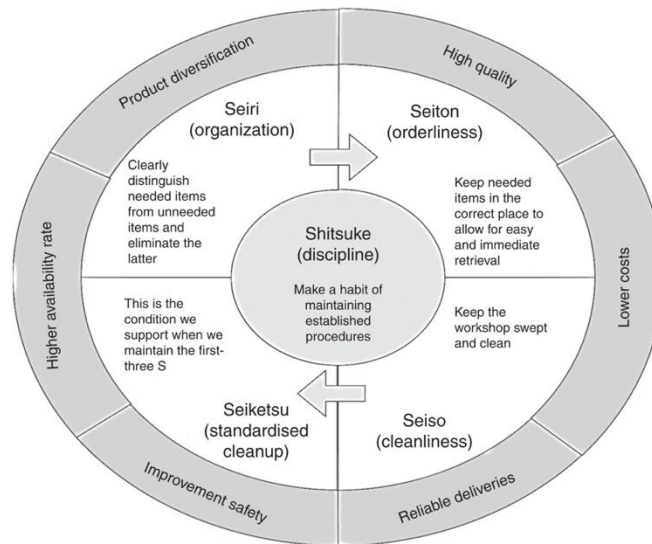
Product diversification

High quality

Seiri (organization)

Clearly distinguish needed items from unneeded items and eliminate the latter

Seiton (orderliness)

Keep needed items in the correct place to allow for easy and immediate retrieval

Higher availability rate

Shitsuke (discipline)

Make a habit of maintaining established procedures

Lower costs

This is the condition we support when we maintain the first-three S

Keep the workshop swept and clean

Seiketsu (standardised cleanup)

Seiso (cleanliness)

Improvement safety

Reliable deliveries